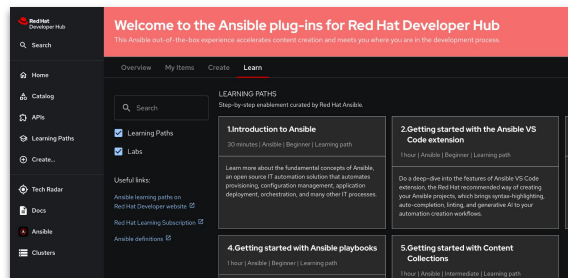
Red Hat
Developer Hub

Search

Home

Catalog

APIs

Learning Paths

Create...

Tech Radar

Docs

Ansible

Clusters

Welcome to the Ansible plug-ins for Red Hat Developer Hub

This Ansible out-of-the-box experience accelerates content creation and meets you where you are in the development process.

Overview My Items Create Learn

Search

Learning Paths

Labs

Useful links:

Ansible learning paths on Red Hat Developer website

Red Hat Learning Subscription

Ansible definitions

LEARNING PATHS

Step-by-step enablement curated by Red Hat Ansible.

1.Introduction to Ansible

30 minutes | Ansible | Beginner | Learning path

Learn more about the fundamental concepts of Ansible, an open source IT automation solution that automates provisioning, configuration management, application deployment, orchestration, and many other IT processes.

2.Getting started with the Ansible VS Code extension

1 hour | Ansible | Beginner | Learning path

Do a deep-dive into the features of Ansible VS Code extension, the Red Hat recommended way of creating your Ansible projects, which brings syntax-highlighting, auto-completion, linting, and generative AI to your automation creation workflows.

4.Getting started with Ansible playbooks

1 hour | Ansible | Beginner | Learning path

5.Getting started with Content Collections

1 hour | Ansible | Intermediate | Learning path